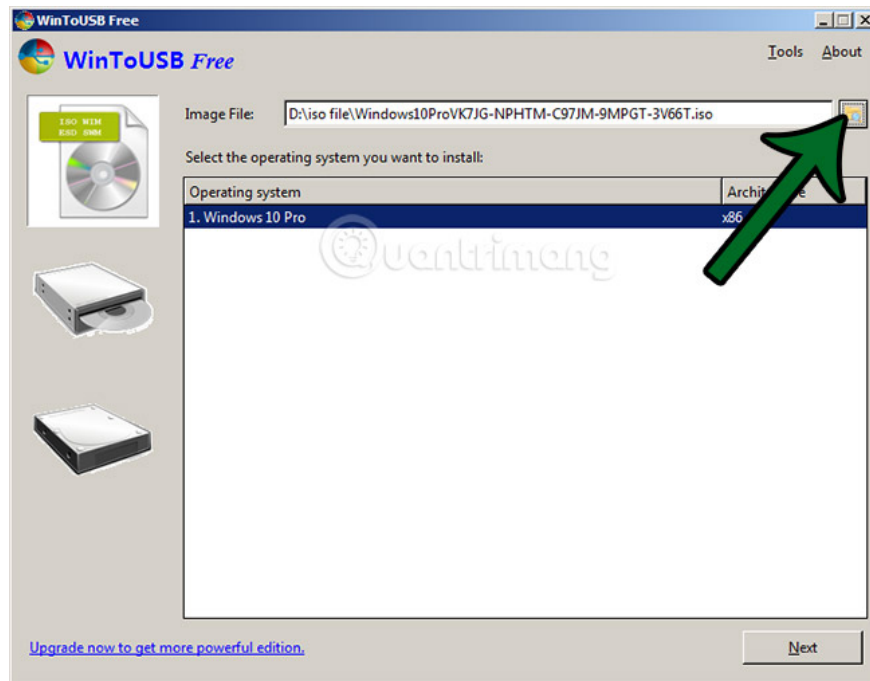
WinToUSB Free

WinToUSB Free

Tools About

ISO WIM ESD SWM

Image File: D:\iso file\Windows10ProVK7JG-NPHTM-C97JM-9MPGT-3V66T.iso

Select the operating system you want to install:

| Operating system | Archit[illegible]e |
|---|---|
| 1. Windows 10 Pro | x86 |

Quantrimang

Upgrade now to get more powerful edition.

Next